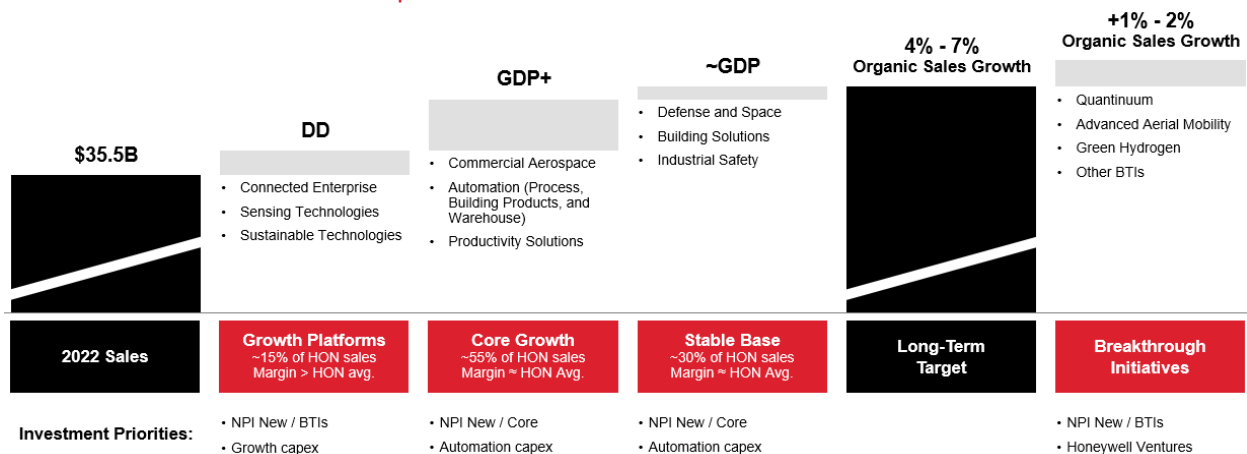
$35.5B

DD

- Connected Enterprise
- Sensing Technologies
- Sustainable Technologies

GDP+

- Commercial Aerospace
- Automation (Process, Building Products, and Warehouse)
- Productivity Solutions

~GDP

- Defense and Space
- Building Solutions
- Industrial Safety

4% - 7%
Organic Sales Growth

+1% - 2%
Organic Sales Growth

- Quantinuum
- Advanced Aerial Mobility
- Green Hydrogen
- Other BTIs

2022 Sales

Growth Platforms
~15% of HON sales
Margin > HON avg.

Core Growth
~55% of HON sales
Margin ≈ HON Avg.

Stable Base
~30% of HON sales
Margin ≈ HON Avg.

Long-Term Target

Breakthrough Initiatives

Investment Priorities:

- NPI New / BTIs
- Growth capex

- NPI New / Core
- Automation capex

- NPI New / Core
- Automation capex

- NPI New / BTIs
- Honeywell Ventures